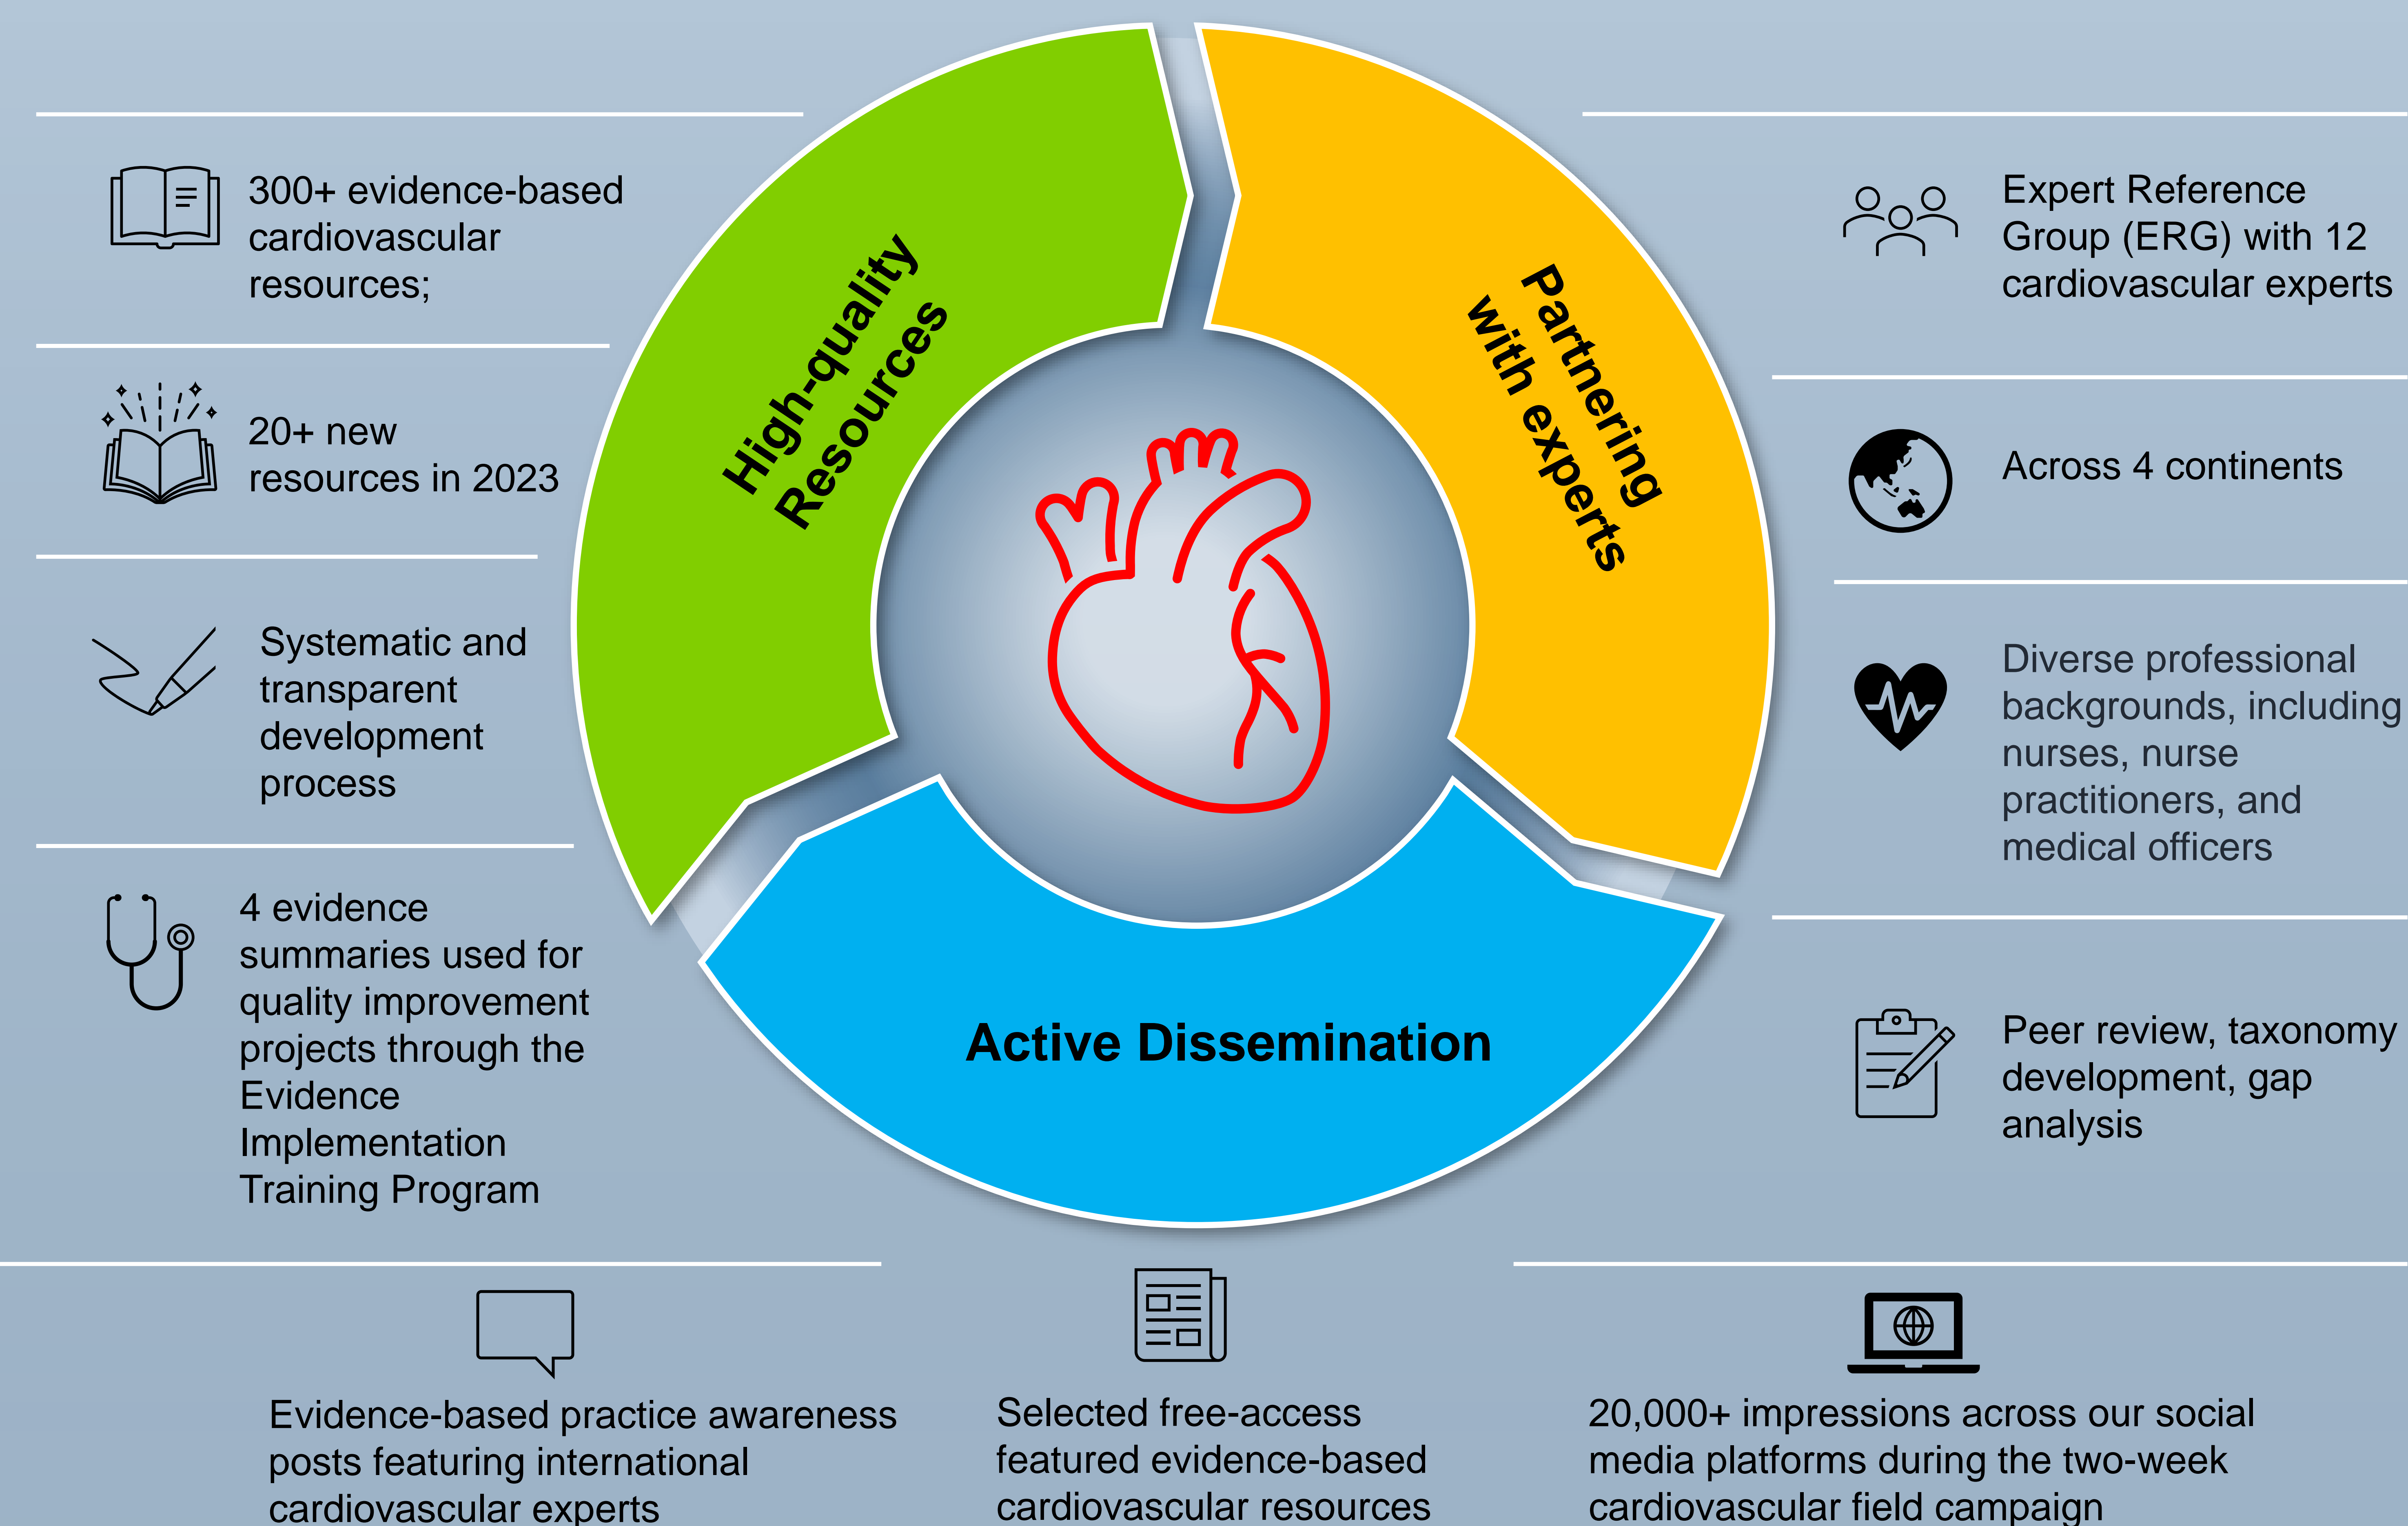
300+ evidence-based cardiovascular resources;

20+ new resources in 2023

Systematic and transparent development process

4 evidence summaries used for quality improvement projects through the Evidence Implementation Training Program

High-quality Resources

Partnering with experts

Active Dissemination

Expert Reference Group (ERG) with 12 cardiovascular experts

Across 4 continents

Diverse professional backgrounds, including nurses, nurse practitioners, and medical officers

Peer review, taxonomy development, gap analysis

Evidence-based practice awareness posts featuring international cardiovascular experts

Selected free-access featured evidence-based cardiovascular resources

20,000+ impressions across our social media platforms during the two-week cardiovascular field campaign